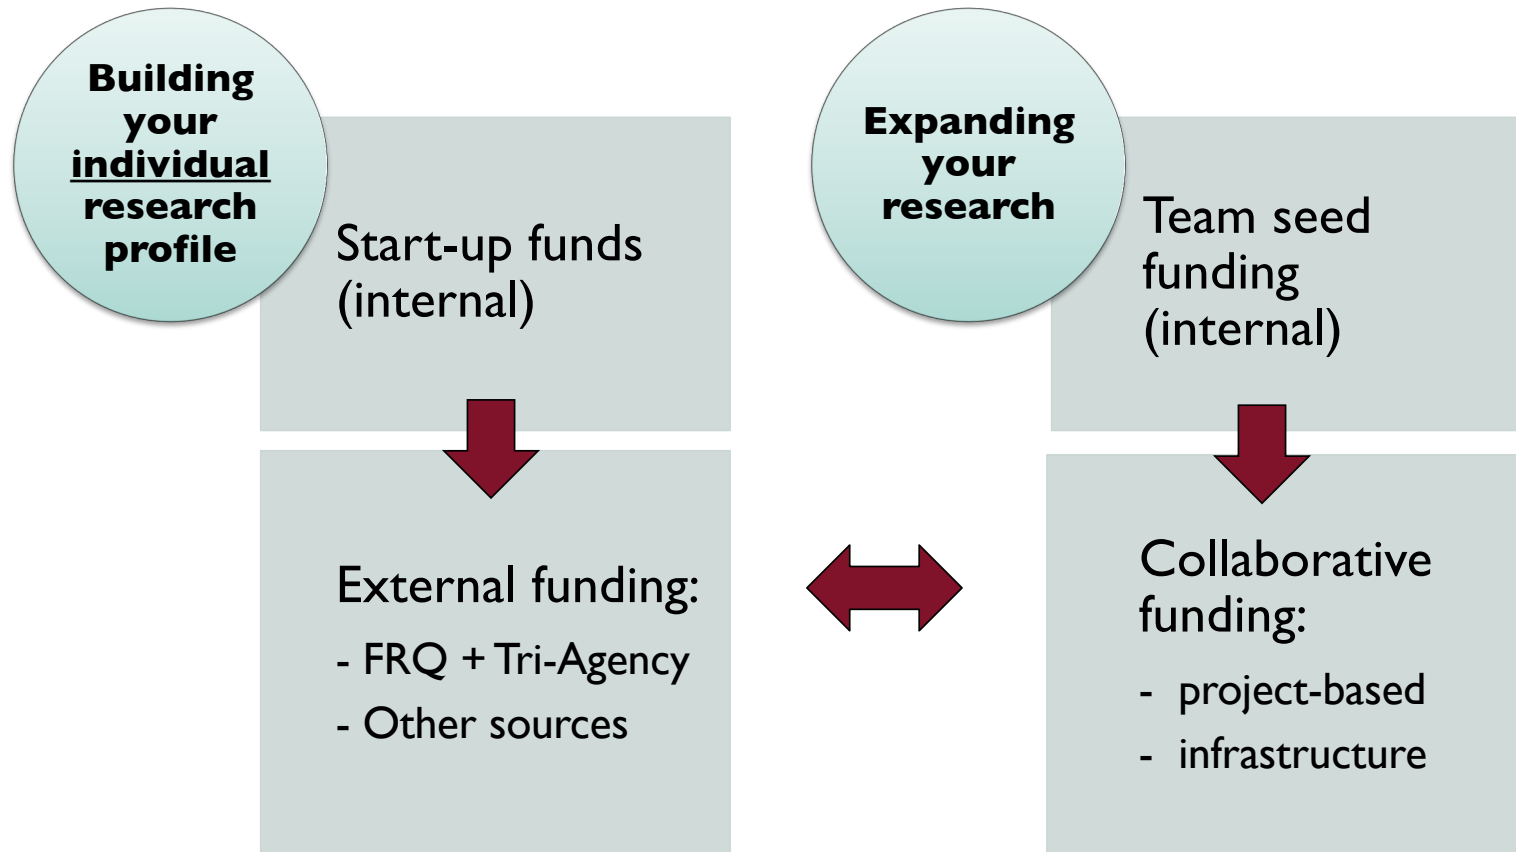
Building your individual research profile

Start-up funds (internal)

External funding:

- FRQ + Tri-Agency

- Other sources

Expanding your research

Team seed funding (internal)

Collaborative funding:

- project-based

- infrastructure